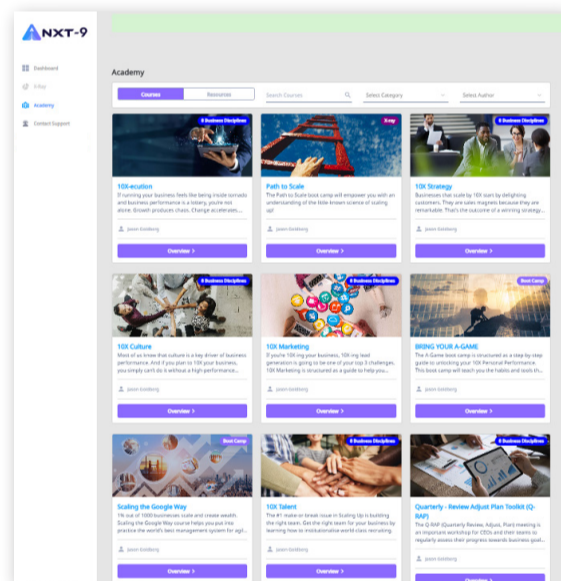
NXT-9

Dashboard
X-Rep
Academy
Contact Support

Academy

Courses
Resources
Search Courses
Select Category
Select Author

8 Business Disciplines
10X-ecution
If running your business feels like being inside tornado and business performance is a lottery, you're not alone. Growth produces chaos. Change accelerates...
Jason Goldberg
Overview >

X-Key
Path to Scale
The Path to Scale boot camp will empower you with an understanding of the little known science of scaling up!
Jason Goldberg
Overview >

8 Business Disciplines
10X Strategy
Businesses that scale by 10X start by delighting customers. They are sales magnets because they are remarkable. That's the outcome of a winning strategy...
Jason Goldberg
Overview >

8 Business Disciplines
10X Culture
Most of us know that culture is a key driver of business performance. And if you plan to 10X your business, you simply can't do it without a high-performance...
Jason Goldberg
Overview >

8 Business Disciplines
10X Marketing
If you're 10X-ing your business, 10X-ing lead generation is going to be one of your top 3 challenges. 10X Marketing is structured as a guide to help you...
Jason Goldberg
Overview >

Boot Camp
BRING YOUR A-GAME
The A-Game boot camp is structured as a step-by-step guide to unlocking your 10X Personal Performance. This boot camp will teach you the habits and tools th...
Jason Goldberg
Overview >

Boot Camp
Scaling the Google Way
1% out of 1000 businesses scale and create wealth. Scaling the Google Way course helps you put into practice the world's best management system for agil...
Jason Goldberg
Overview >

8 Business Disciplines
10X Talent
The #1 make-or-break issue in Scaling Up is building the right team. Get the right team for your business by learning how to institutionalize world-class recruiting.
Jason Goldberg
Overview >

8 Business Disciplines
Quarterly - Review Adjust Plan Toolkit (Q-RAP)
The Q-RAP (Quarterly Review, Adjust, Plan) meeting is an important workshop for CEOs and their teams to regularly assess their progress towards business goal...
Jason Goldberg
Overview >